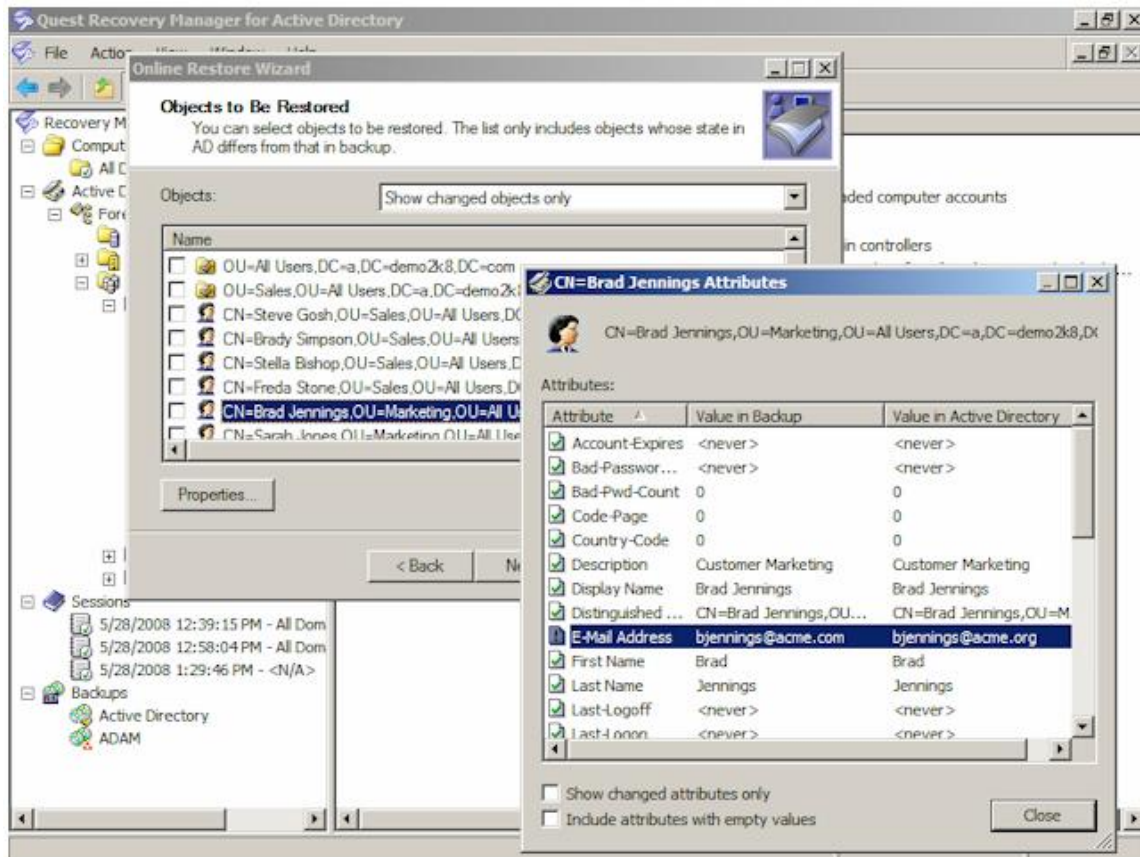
Quest Recovery Manager for Active Directory

File Actio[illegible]

Recovery M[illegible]
Comput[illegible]
All C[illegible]
Active D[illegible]
Fore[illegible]

Sessions
5/28/2008 12:39:15 PM - All Dom
5/28/2008 12:58:04 PM - All Dom
5/28/2008 1:29:46 PM - <N/A>
Backups
Active Directory
ADAM

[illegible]aded computer accounts
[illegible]in controllers

Online Restore Wizard

Objects to Be Restored
You can select objects to be restored. The list only includes objects whose state in AD differs from that in backup.

Objects: Show changed objects only

Name
OU=All Users,DC=a,DC=demo2k8,DC=com
OU=Sales,OU=All Users,DC=a,DC=demo2k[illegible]
CN=Steve Gosh,OU=Sales,OU=All Users,DC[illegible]
CN=Brady Simpson,OU=Sales,OU=All Users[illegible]
CN=Stella Bishop,OU=Sales,OU=All Users,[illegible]
CN=Freda Stone,OU=Sales,OU=All Users,D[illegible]
CN=Brad Jennings,OU=Marketing,OU=All U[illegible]
CN=Sarah Jones,OU=Marketing,OU=All Use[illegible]

Properties...

< Back N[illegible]

CN=Brad Jennings Attributes

CN=Brad Jennings,OU=Marketing,OU=All Users,DC=a,DC=demo2k8,D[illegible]

Attributes:

| Attribute | Value in Backup | Value in Active Directory |
|---|---|---|
| Account-Expires | <never> | <never> |
| Bad-Passwor... | <never> | <never> |
| Bad-Pwd-Count | 0 | 0 |
| Code-Page | 0 | 0 |
| Country-Code | 0 | 0 |
| Description | Customer Marketing | Customer Marketing |
| Display Name | Brad Jennings | Brad Jennings |
| Distinguished ... | CN=Brad Jennings,OU... | CN=Brad Jennings,OU=M |
| E-Mail Address | bjennings@acme.com | bjennings@acme.org |
| First Name | Brad | Brad |
| Last Name | Jennings | Jennings |
| Last-Logoff | <never> | <never> |
| Last-Logon | <never> | <never> |

Show changed attributes only
Include attributes with empty values

Close